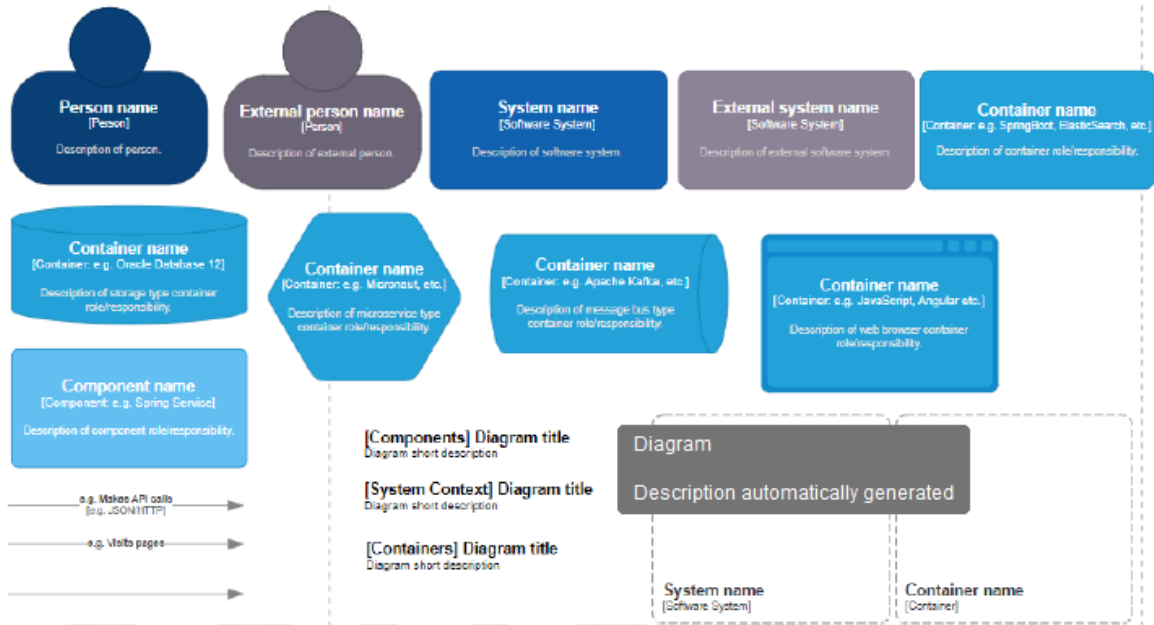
Person name
[Person]
Description of person.

External person name
[Person]
Description of external person.

System name
[Software System]
Description of software system.

External system name
[Software System]
Description of external software system.

Container name
[Container: e.g. SpringBoot, ElasticSearch, etc.]
Description of container role/responsibility.

Container name
[Container: e.g. Oracle Database 12]
Description of storage type container role/responsibility.

Container name
[Container: e.g. Micronaut, etc.]
Description of microservice type container role/responsibility.

Container name
[Container: e.g. Apache Kafka, etc.]
Description of message bus type container role/responsibility.

Container name
[Container: e.g. JavaScript, Angular etc.]
Description of web browser container role/responsibility.

Component name
[Component: e.g. Spring Service]
Description of component role/responsibility.

e.g. Makes API calls
[e.g. JSON/HTTP]

e.g. Visits pages

[Components] Diagram title
Diagram short description

[System Context] Diagram title
Diagram short description

[Containers] Diagram title
Diagram short description

Diagram

Description automatically generated

System name
[Software System]

Container name
[Container]